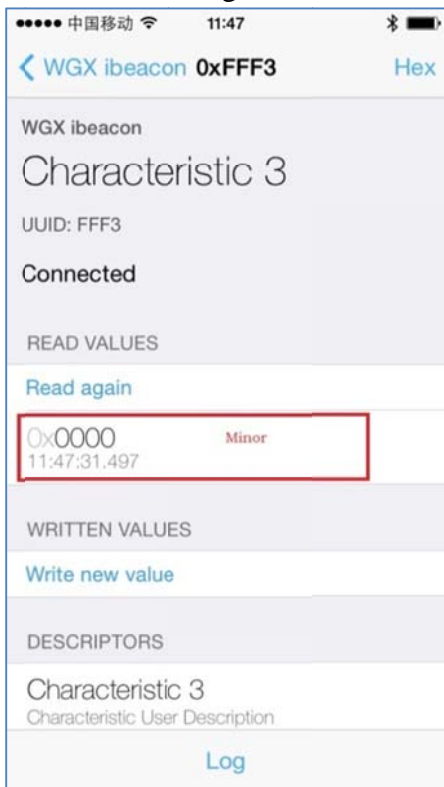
●●●●● 中国移动 11:47

WGX ibeacon 0xFFF3 Hex

WGX ibeacon

Characteristic 3

UUID: FFF3

Connected

READ VALUES

Read again

0x0000 Minor
11:47:31.497

WRITTEN VALUES

Write new value

DESCRIPTORS

Characteristic 3
Characteristic User Description

Log